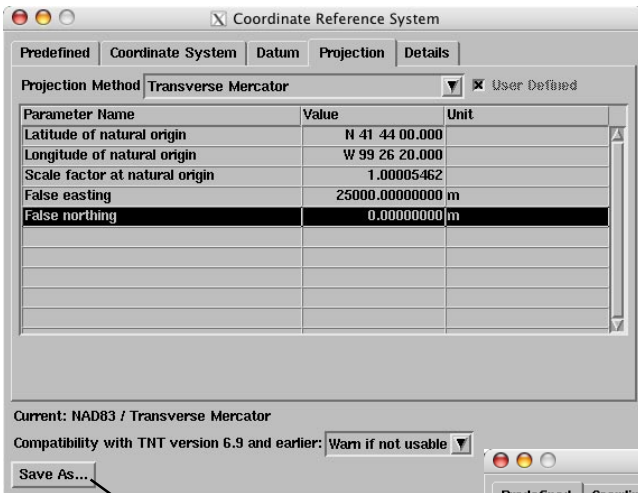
Coordinate Reference System

Predefined | Coordinate System | Datum | Projection | Details

Projection Method Transverse Mercator

User Defined

| Parameter Name | Value | Unit |
|---|---|---|
| Latitude of natural origin | N 41 44 00.000 | |
| Longitude of natural origin | W 99 26 20.000 | |
| Scale factor at natural origin | 1.00005462 | |
| False easting | 25000.00000000 | m |
| False northing | 0.00000000 | m |
| | | |
| | | |
| | | |
| | | |
| | | |

Current: NAD83 / Transverse Mercator

Compatibility with TNT version 6.9 and earlier: Warn if not usable

Save As...